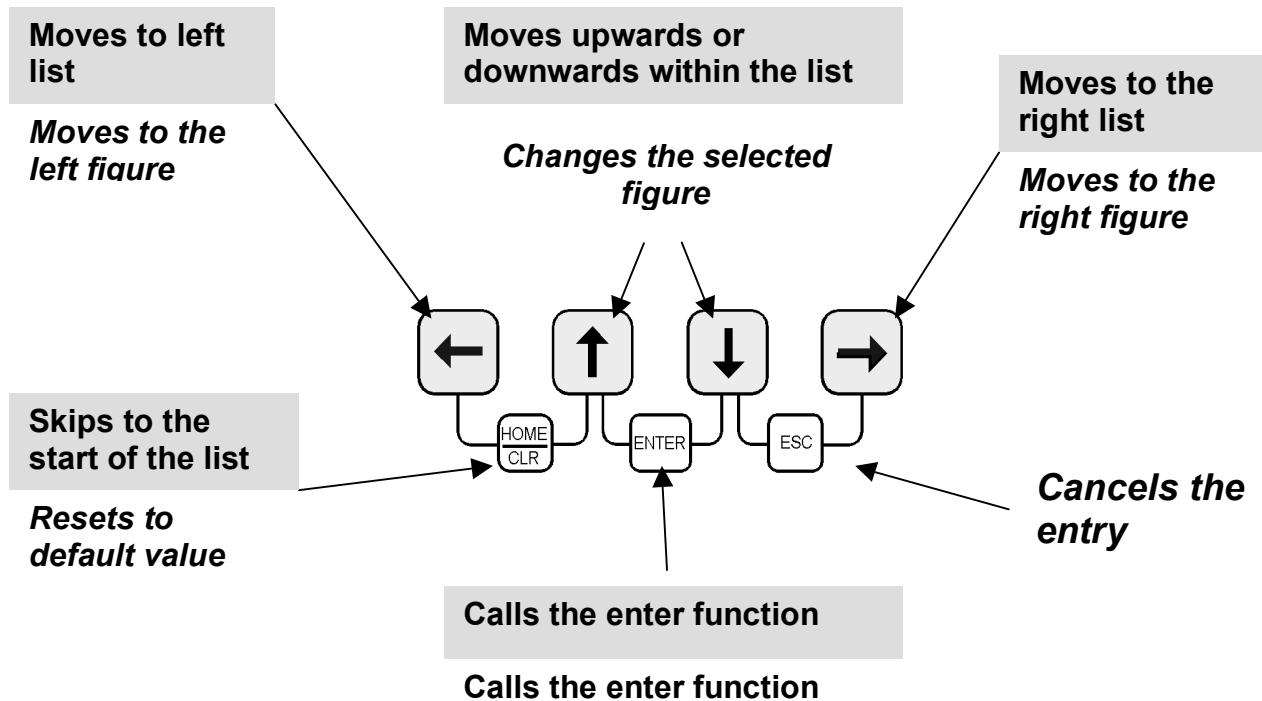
Moves to left list

*Moves to the left figure*

Moves upwards or downwards within the list

*Changes the selected figure*

Moves to the right list

*Moves to the right figure*

HOME
CLR

ENTER

ESC

Skips to the start of the list

*Resets to default value*

*Cancels the entry*

Calls the enter function

Calls the enter function